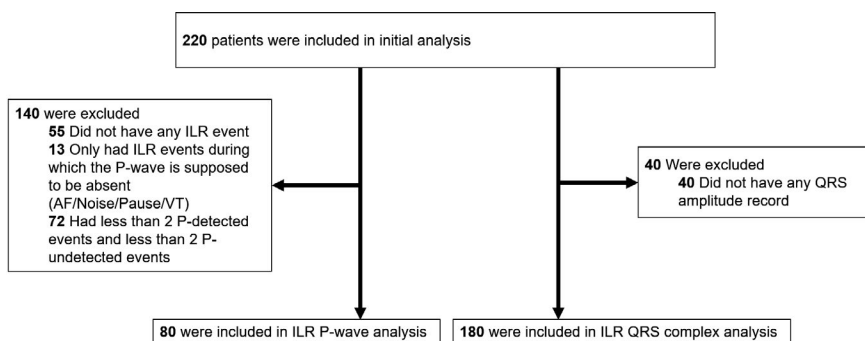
220 patients were included in initial analysis

140 were excluded
55 Did not have any ILR event
13 Only had ILR events during which the P-wave is supposed to be absent (AF/Noise/Pause/VT)
72 Had less than 2 P-detected events and less than 2 P-undetected events

40 Were excluded
40 Did not have any QRS amplitude record

80 were included in ILR P-wave analysis

180 were included in ILR QRS complex analysis